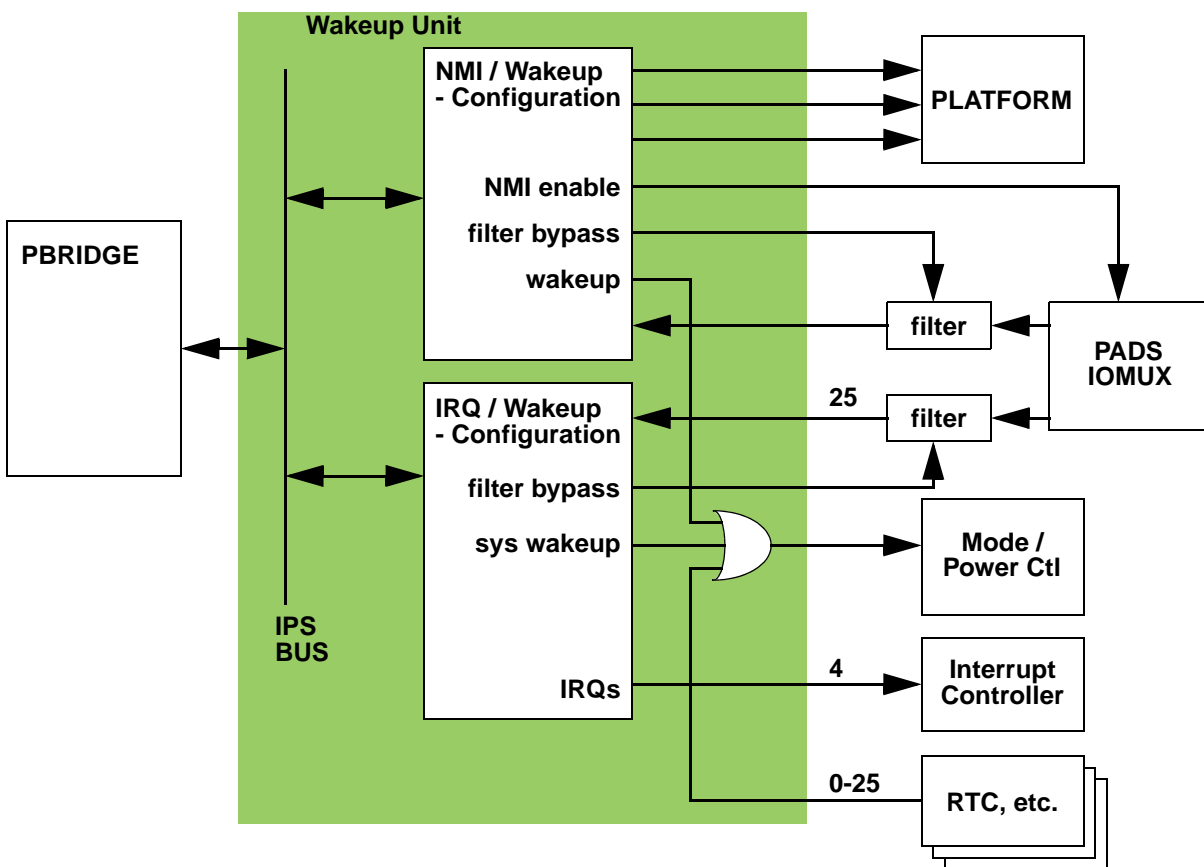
Wakeup Unit

NMI / Wakeup - Configuration

PLATFORM

NMI enable

filter bypass

wakeup

PBRIDGE

filter

PADS IOMUX

25

IRQ / Wakeup - Configuration

filter

filter bypass

sys wakeup

Mode / Power Ctl

IPS BUS

4

IRQs

Interrupt Controller

0-25

RTC, etc.